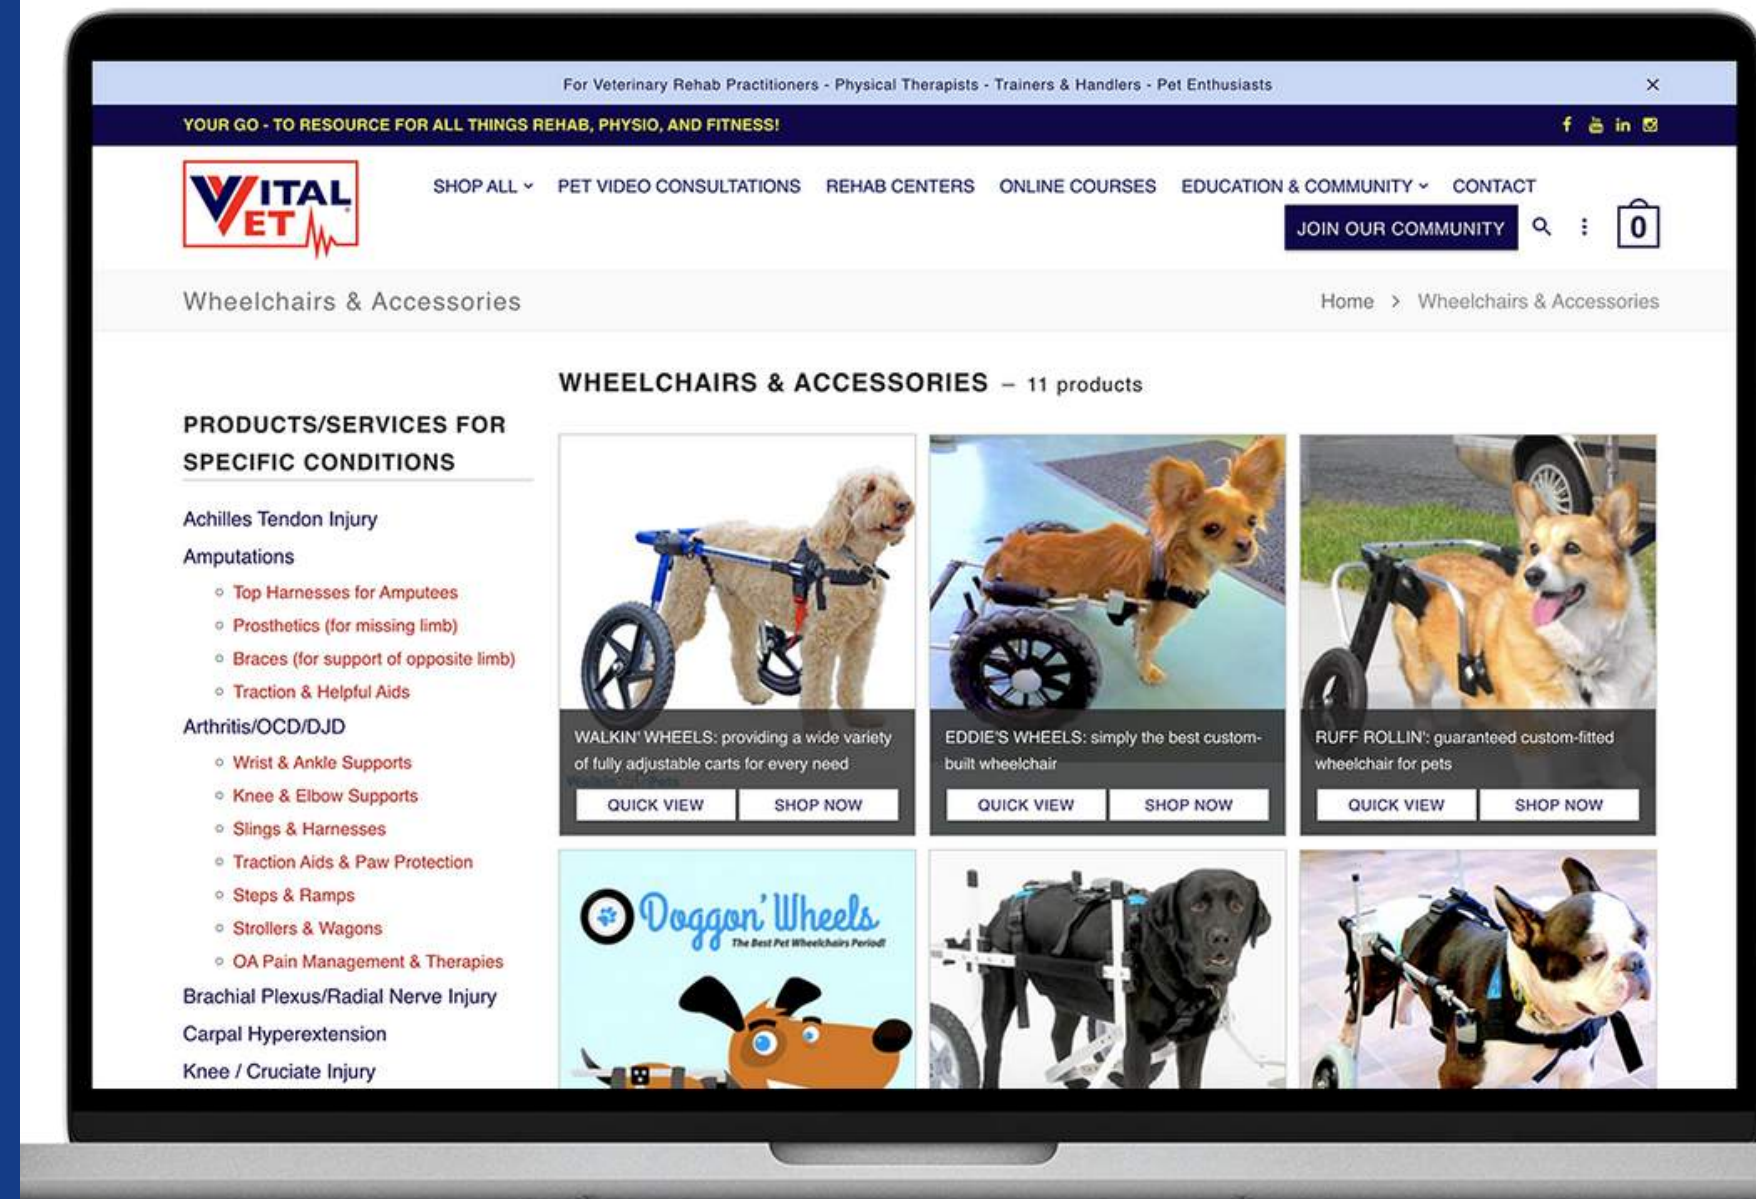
For Veterinary Rehab Practitioners - Physical Therapists - Trainers & Handlers - Pet Enthusiasts ×

YOUR GO - TO RESOURCE FOR ALL THINGS REHAB, PHYSIO, AND FITNESS!

VITAL VET

SHOP ALL PET VIDEO CONSULTATIONS REHAB CENTERS ONLINE COURSES EDUCATION & COMMUNITY CONTACT

JOIN OUR COMMUNITY

0

Wheelchairs & Accessories

Home > Wheelchairs & Accessories

WHEELCHAIRS & ACCESSORIES – 11 products

PRODUCTS/SERVICES FOR SPECIFIC CONDITIONS

Achilles Tendon Injury
Amputations
- Top Harnesses for Amputees
- Prosthetics (for missing limb)
- Braces (for support of opposite limb)
- Traction & Helpful Aids
Arthritis/OCD/DJD
- Wrist & Ankle Supports
- Knee & Elbow Supports
- Slings & Harnesses
- Traction Aids & Paw Protection
- Steps & Ramps
- Strollers & Wagons
- OA Pain Management & Therapies
Brachial Plexus/Radial Nerve Injury
Carpal Hyperextension
Knee / Cruciate Injury

WALKIN' WHEELS: providing a wide variety of fully adjustable carts for every need
QUICK VIEW SHOP NOW

EDDIE'S WHEELS: simply the best custom-built wheelchair
QUICK VIEW SHOP NOW

RUFF ROLLIN': guaranteed custom-fitted wheelchair for pets
QUICK VIEW SHOP NOW

Doggon' Wheels
The Best Pet Wheelchairs Period!